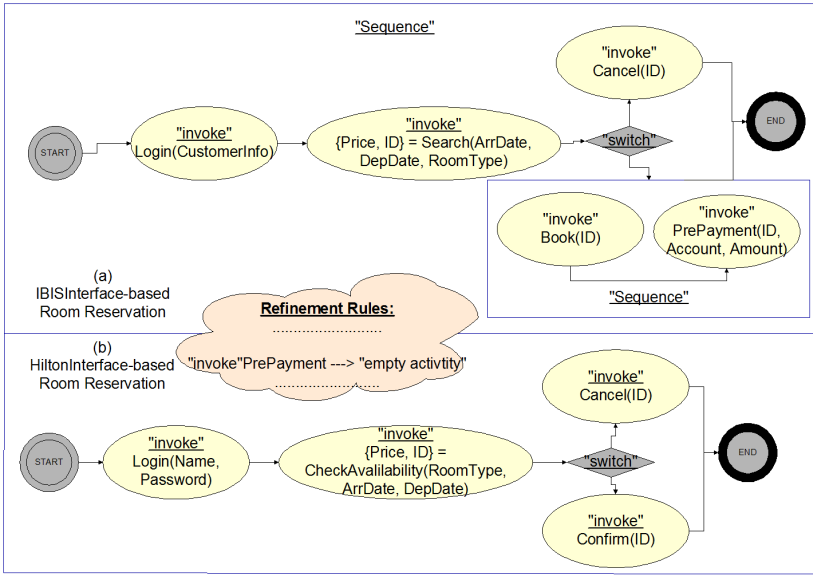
"Sequence"

START

"invoke"
Login(CustomerInfo)

"invoke"
{Price, ID} = Search(ArrDate, DepDate, RoomType)

"switch"

"invoke"
Cancel(ID)

END

"invoke"
Book(ID)

"invoke"
PrePayment(ID, Account, Amount)

"Sequence"

(a)
IBISInterface-based
Room Reservation

Refinement Rules:
............................
"invoke"PrePayment ---> "empty activtity"
............................

(b)
HiltonInterface-based
Room Reservation

START

"invoke"
Login(Name, Password)

"invoke"
{Price, ID} =
CheckAvailability(RoomType, ArrDate, DepDate)

"switch"

"invoke"
Cancel(ID)

END

"invoke"
Confirm(ID)